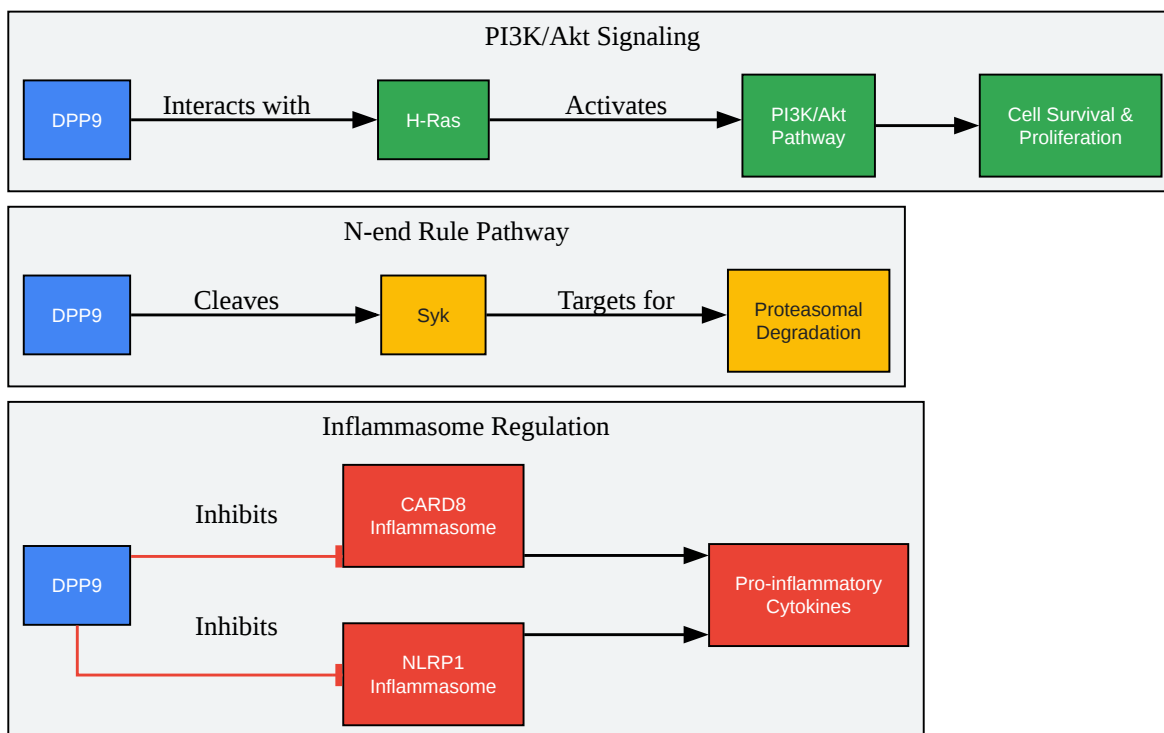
PI3K/Akt Signaling

DPP9

Interacts with

H-Ras

Activates

PI3K/Akt Pathway

Cell Survival & Proliferation

N-end Rule Pathway

DPP9

Cleaves

Syk

Targets for

Proteasomal Degradation

Inflammasome Regulation

Inhibits

CARD8 Inflammasome

DPP9

Pro-inflammatory Cytokines

Inhibits

NLRP1 Inflammasome